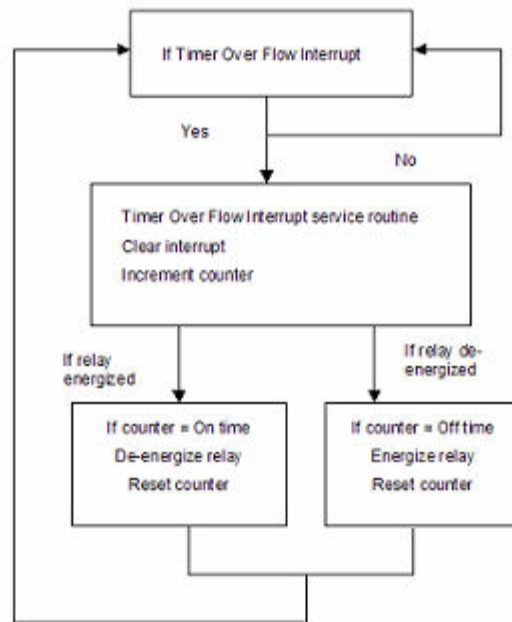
If Timer Over Flow Interrupt

Yes

No

Timer Over Flow Interrupt service routine
Clear interrupt
Increment counter

If relay energized

If relay de-energized

If counter = On time
De-energize relay
Reset counter

If counter = Off time
Energize relay
Reset counter